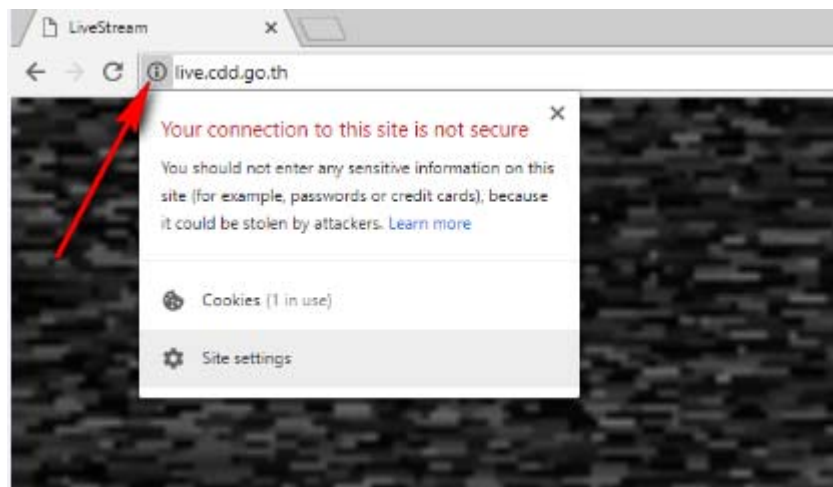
LiveStream ×

live.cdd.go.th

Your connection to this site is not secure ×

You should not enter any sensitive information on this site (for example, passwords or credit cards), because it could be stolen by attackers. Learn more

Cookies (1 in use)

Site settings